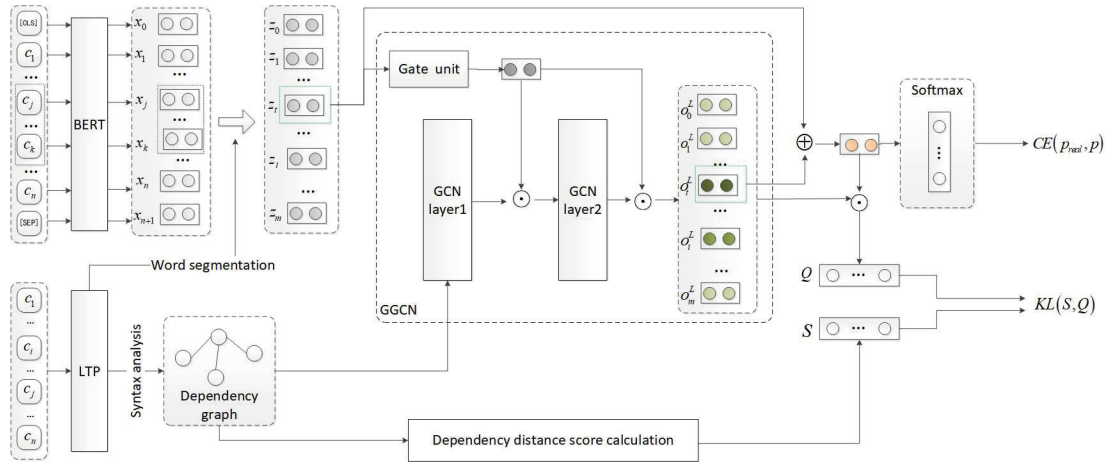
[CLS]

$c_1$

•••

$c_j$

•••

$c_k$

•••

$c_n$

[SEP]

BERT

$x_0$

$x_1$

•••

$x_j$

•••

$x_k$

•••

$x_n$

$x_{n+1}$

$z_0$

$z_1$

•••

$z_t$

$z_i$

•••

$z_m$

Gate unit

GCN layer1

GCN layer2

$o_0^L$

$o_1^L$

•••

$o_t^L$

•••

$o_i^L$

•••

$o_m^L$

GGCN

Softmax

$CE(p_{real}, p)$

Word segmentation

$c_1$

...

$c_i$

...

$c_j$

...

$c_n$

LTP

Syntax analysis

Dependency graph

$Q$

$S$

$KL(S,Q)$

Dependency distance score calculation